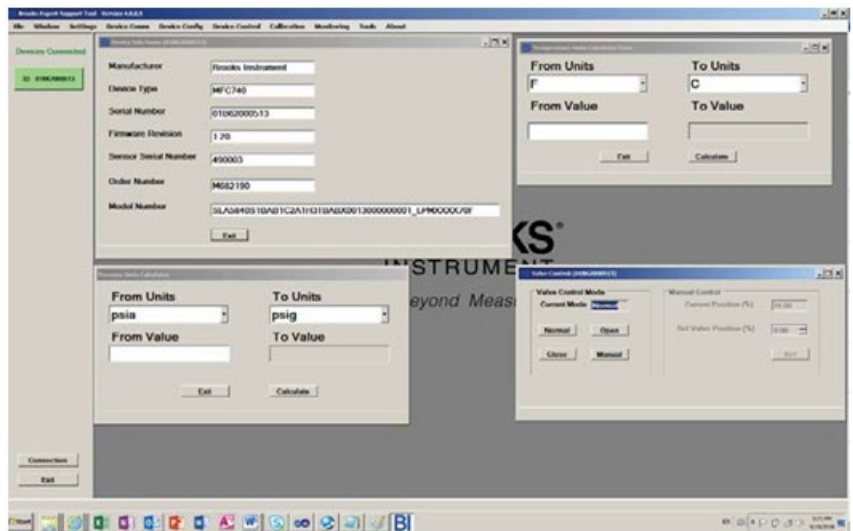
Brooks Expert Support Tool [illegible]

File Window Settings Device Comm Device Config Device Control Calibration Monitoring Tools About

Devices Connected

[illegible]

Device Info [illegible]

Manufacturer Brooks Instrument

Device Type MFC740

Serial Number 0106200051 3

Firmware Revision 1 20

Sensor Serial Number 490003

Order Number M682190

Model Number SLA5840S1BAB1C2A1H3TBABX0013000000001_LPMXXXX70F

Exit

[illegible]

From Units F

To Units C

From Value

To Value

Exit

Calculate

KS®
INSTRUMENT
eyond Meas

Pressure Units Calculator

From Units psia

To Units psig

From Value

To Value

Exit

Calculate

Valve Control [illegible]

Valve Control Mode

Current Mode Normal

Normal Open

Close Manual

Manual Control

Current Position (%) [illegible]

Set Valve Position (%) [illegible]

Set

Connection

Exit